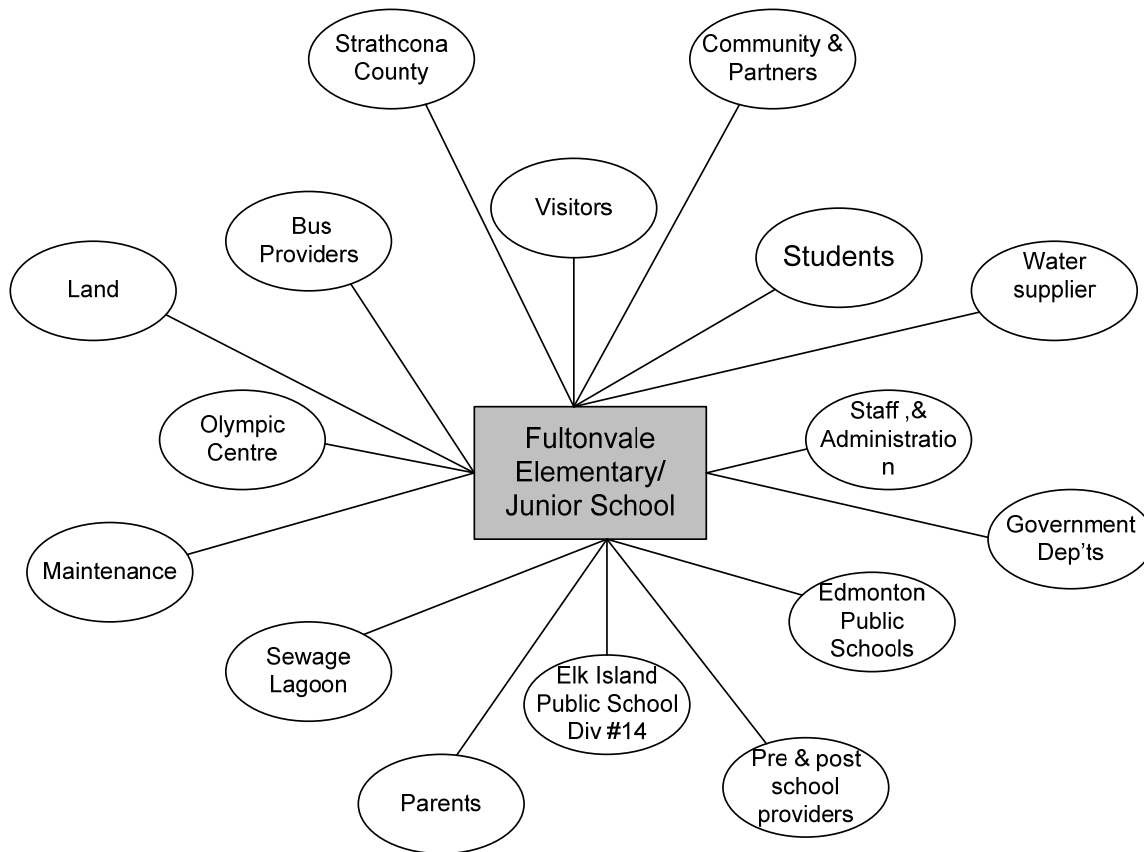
Strathcona County

Community & Partners

Visitors

Bus Providers

Students

Land

Water supplier

Olympic Centre

Fultonvale Elementary/ Junior School

Staff ,& Administratio n

Government Dep'ts

Maintenance

Edmonton Public Schools

Sewage Lagoon

Elk Island Public School Div #14

Pre & post school providers

Parents